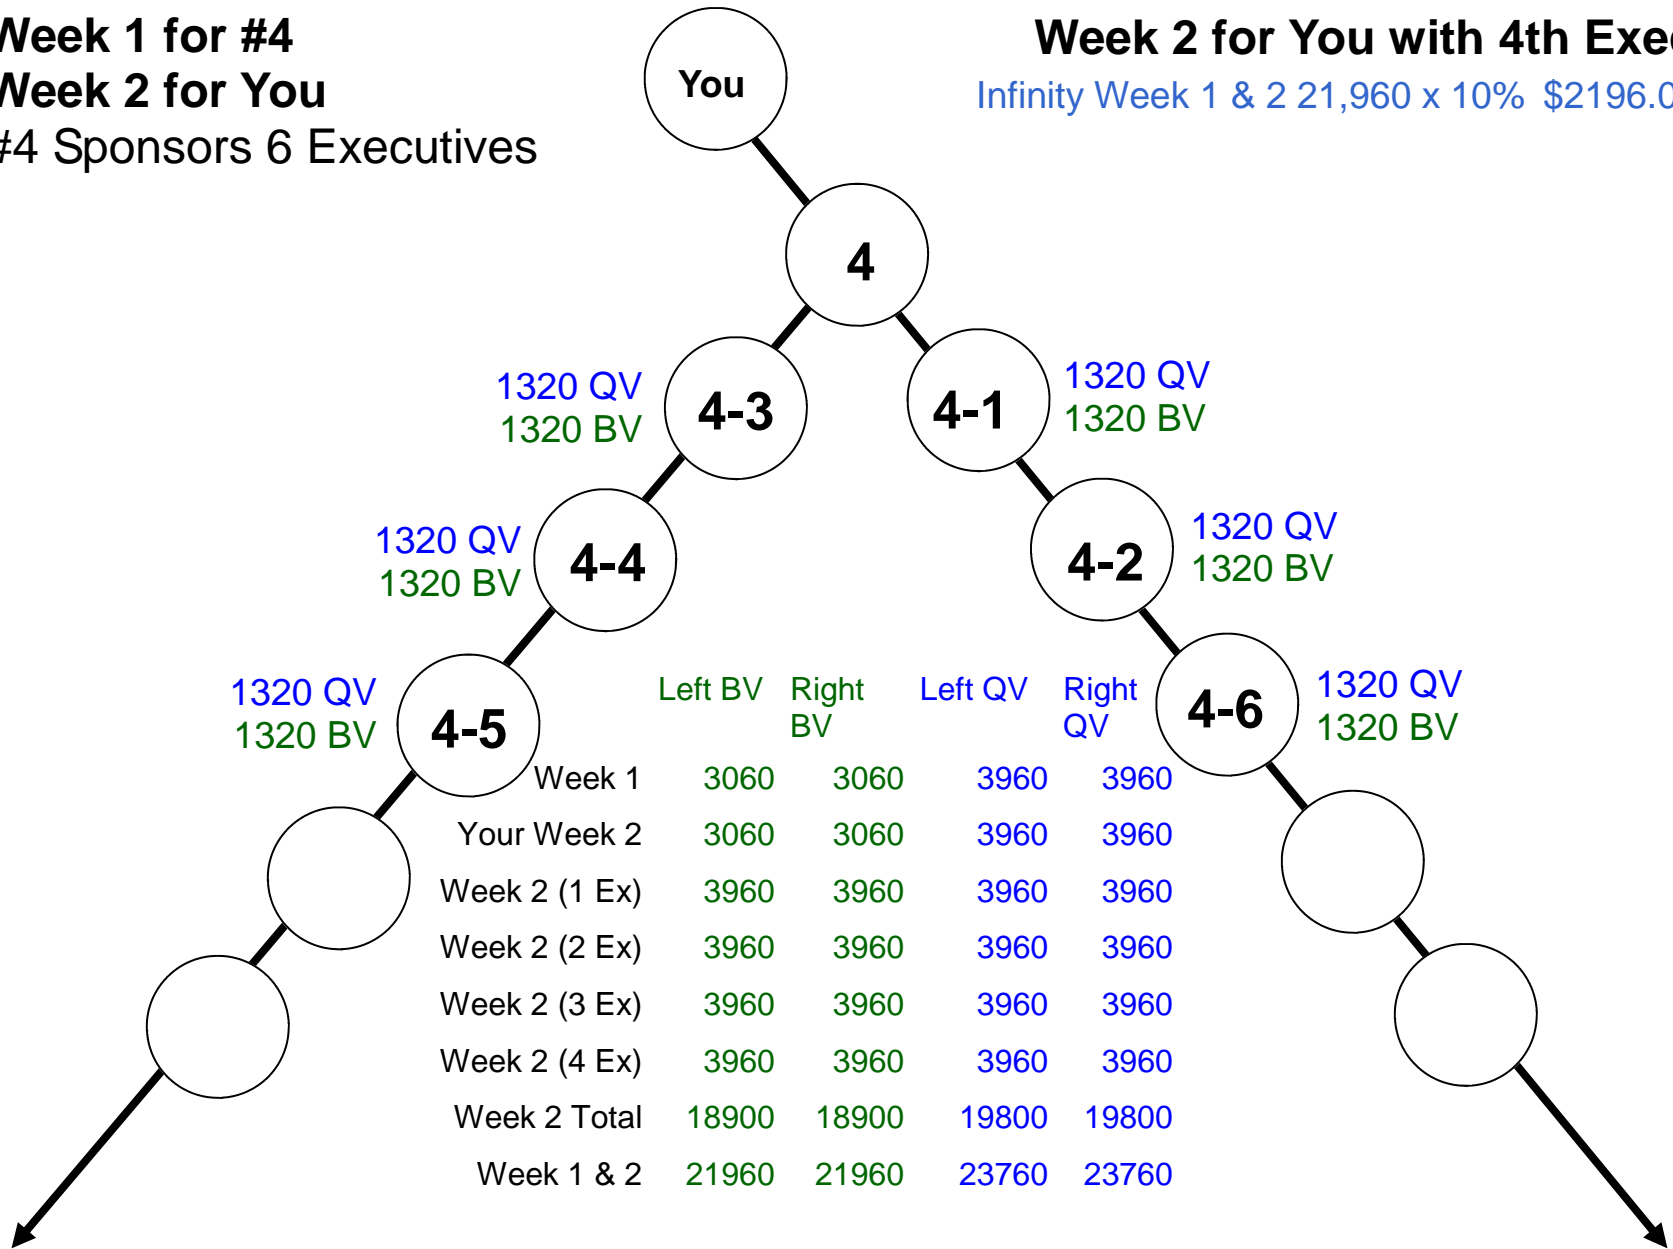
Week 1 for #4
Week 2 for You
#4 Sponsors 6 Executives

You

Week 2 for You with 4th Exe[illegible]
Infinity Week 1 & 2 21,960 x 10% $2196.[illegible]

4

1320 QV
1320 BV
4-3

4-1
1320 QV
1320 BV

1320 QV
1320 BV
4-4

4-2
1320 QV
1320 BV

1320 QV
1320 BV
4-5

4-6
1320 QV
1320 BV

| | Left BV | Right BV | Left QV | Right QV |
|---|---|---|---|---|
| Week 1 | 3060 | 3060 | 3960 | 3960 |
| Your Week 2 | 3060 | 3060 | 3960 | 3960 |
| Week 2 (1 Ex) | 3960 | 3960 | 3960 | 3960 |
| Week 2 (2 Ex) | 3960 | 3960 | 3960 | 3960 |
| Week 2 (3 Ex) | 3960 | 3960 | 3960 | 3960 |
| Week 2 (4 Ex) | 3960 | 3960 | 3960 | 3960 |
| Week 2 Total | 18900 | 18900 | 19800 | 19800 |
| Week 1 & 2 | 21960 | 21960 | 23760 | 23760 |